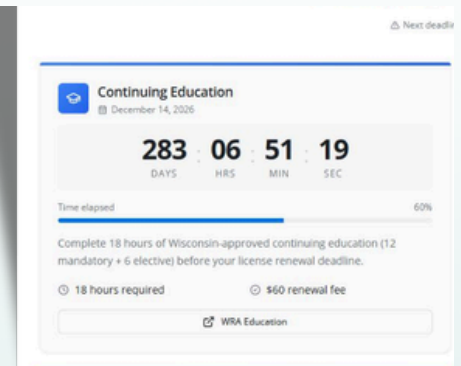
Next deadli

Continuing Education
December 14, 2026

283 : 06 : 51 : 19
DAYS HRS MIN SEC

Time elapsed
60%

Complete 18 hours of Wisconsin-approved continuing education (12 mandatory + 6 elective) before your license renewal deadline.

18 hours required
$60 renewal fee

WRA Education